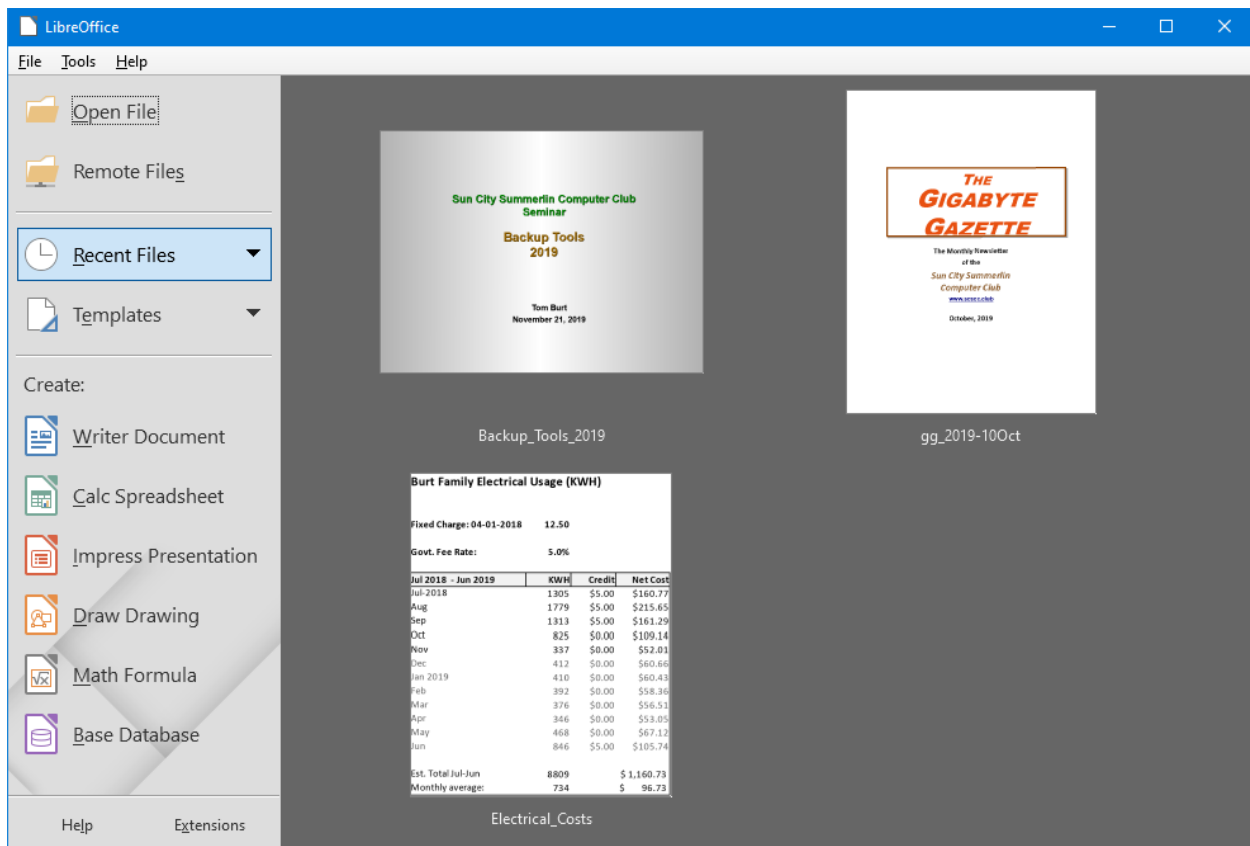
LibreOffice

File Tools Help

Open File

Remote Files

Recent Files

Templates

Create:

Writer Document

Calc Spreadsheet

Impress Presentation

Draw Drawing

Math Formula

Base Database

Help Extensions

Sun City Summerlin Computer Club
Seminar

Backup Tools
2019

Tom Burt
November 21, 2019

Backup_Tools_2019

THE
GIGABYTE
GAZETTE

The Monthly Newsletter
of the
Sun City Summerlin
Computer Club
www.scscc.club

October, 2019

gg_2019-10Oct

Burt Family Electrical Usage (KWH)

Fixed Charge: 04-01-2018 12.50

Govt. Fee Rate: 5.0%

| Jul 2018 - Jun 2019 | KWH | Credit | Net Cost |
|---|---|---|---|
| Jul-2018 | 1305 | $5.00 | $160.77 |
| Aug | 1779 | $5.00 | $215.65 |
| Sep | 1313 | $5.00 | $161.29 |
| Oct | 825 | $0.00 | $109.14 |
| Nov | 337 | $0.00 | $52.01 |
| Dec | 412 | $0.00 | $60.66 |
| Jan 2019 | 410 | $0.00 | $60.43 |
| Feb | 392 | $0.00 | $58.36 |
| Mar | 376 | $0.00 | $56.51 |
| Apr | 346 | $0.00 | $53.05 |
| May | 468 | $0.00 | $67.12 |
| Jun | 846 | $5.00 | $105.74 |
| Est. Total Jul-Jun | 8809 | | $ 1,160.73 |
| Monthly average: | 734 | | $ 96.73 |

Electrical_Costs